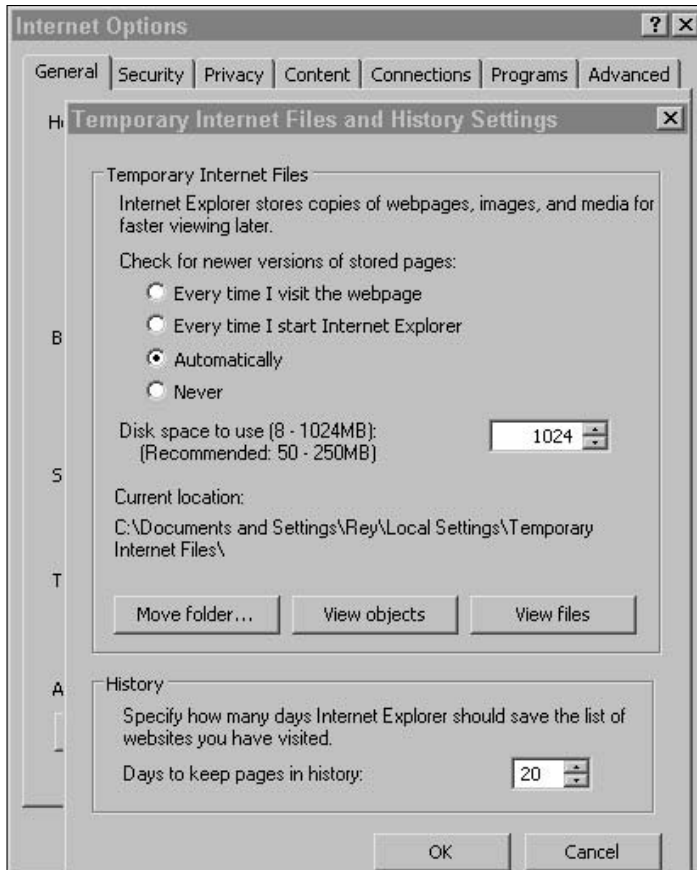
Internet Options ? X

General | Security | Privacy | Content | Connections | Programs | Advanced

H

B

S

T

A

Temporary Internet Files and History Settings X

Temporary Internet Files

Internet Explorer stores copies of webpages, images, and media for faster viewing later.

Check for newer versions of stored pages:

Every time I visit the webpage

Every time I start Internet Explorer

Automatically

Never

Disk space to use (8 - 1024MB):
(Recommended: 50 - 250MB)

1024

Current location:

C:\Documents and Settings\Rey\Local Settings\Temporary Internet Files\

Move folder...

View objects

View files

History

Specify how many days Internet Explorer should save the list of websites you have visited.

Days to keep pages in history:

20

OK

Cancel